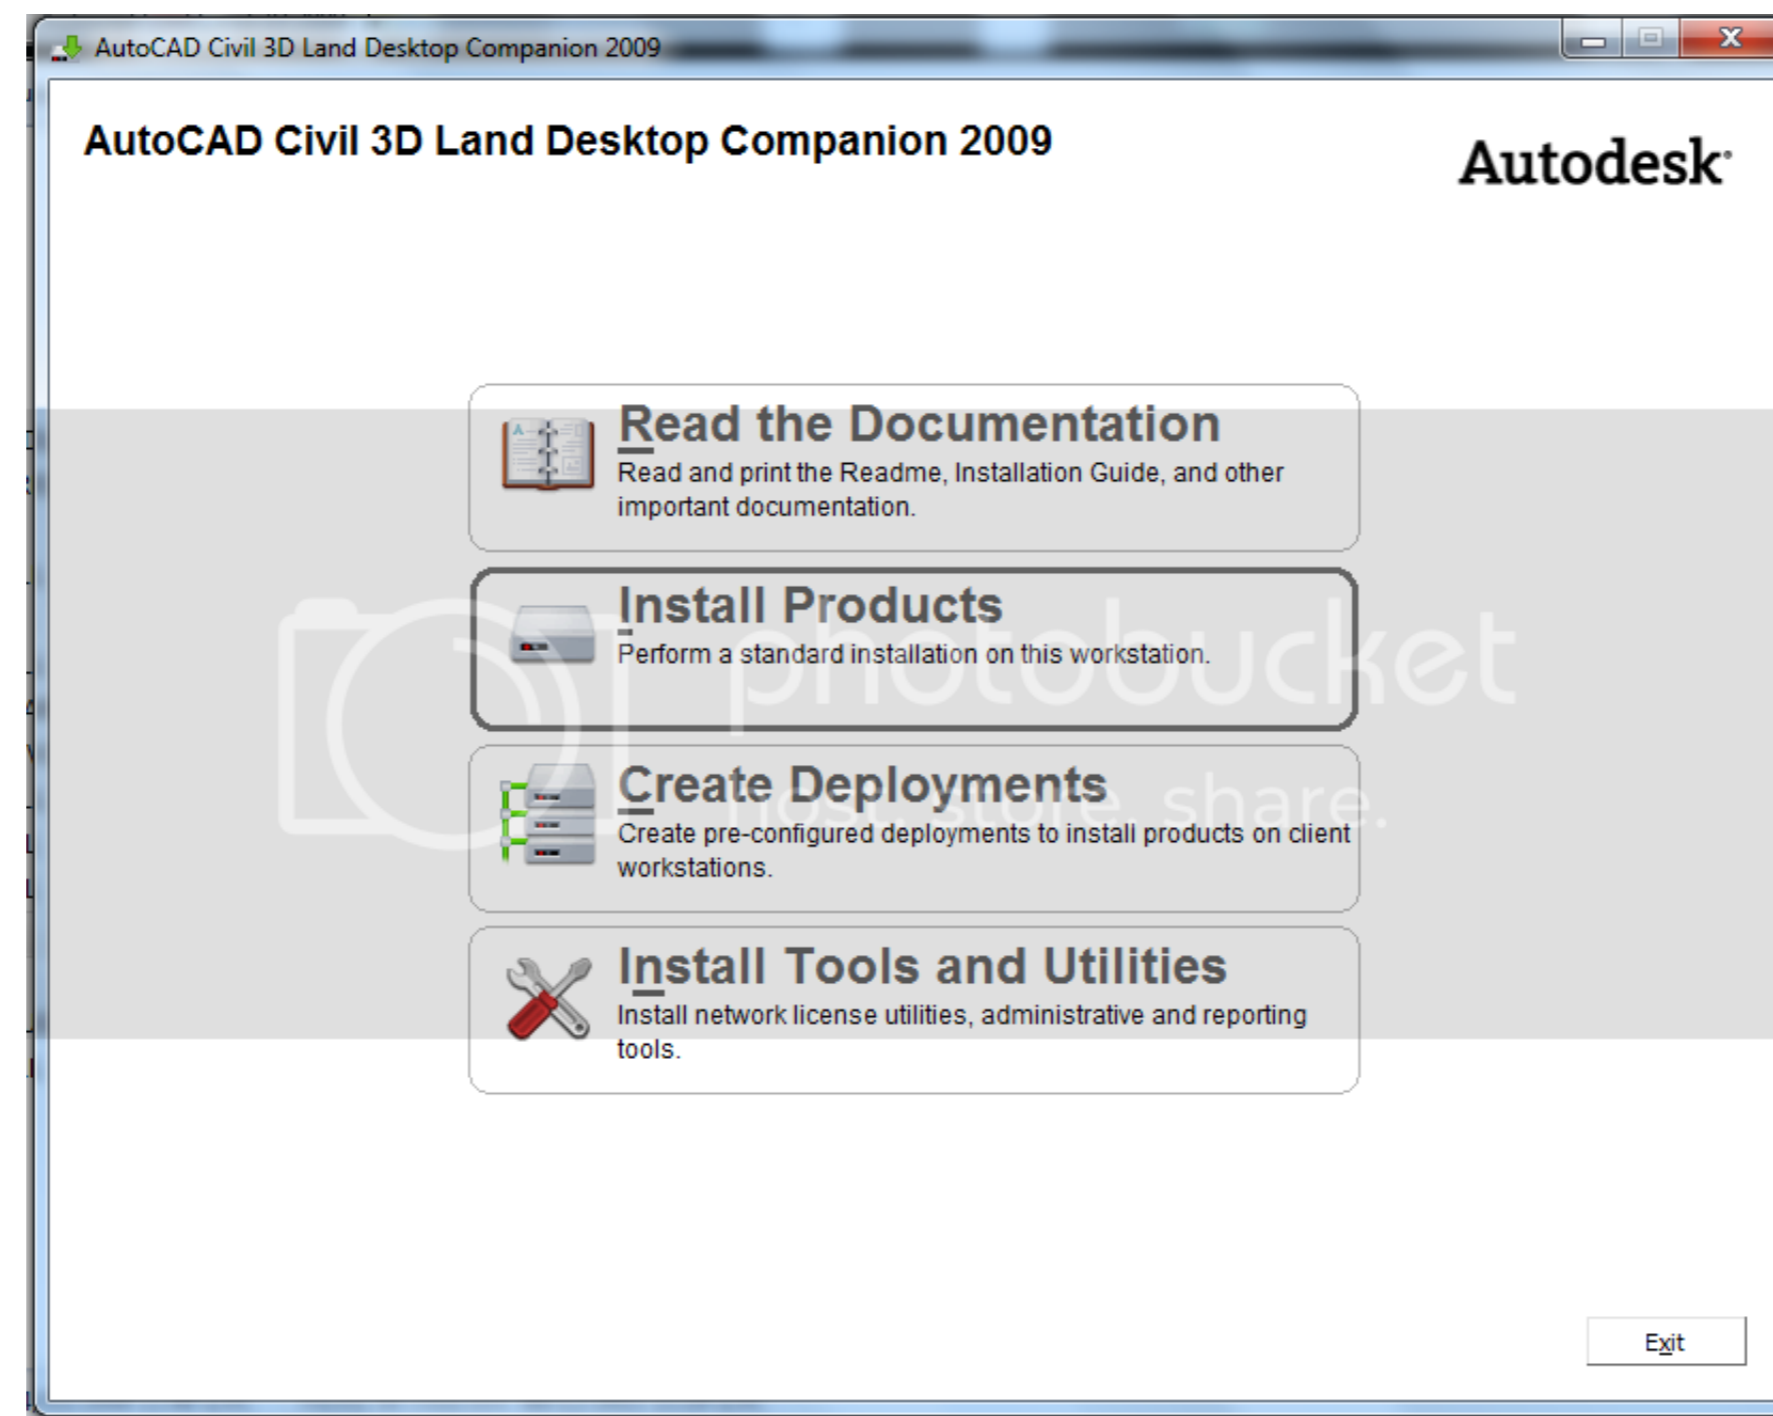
AutoCAD Civil 3D Land Desktop Companion 2009

AutoCAD Civil 3D Land Desktop Companion 2009

Autodesk

Read the Documentation
Read and print the Readme, Installation Guide, and other important documentation.

Install Products
Perform a standard installation on this workstation.

Create Deployments
Create pre-configured deployments to install products on client workstations.

Install Tools and Utilities
Install network license utilities, administrative and reporting tools.

photobucket host. store. share.

Exit